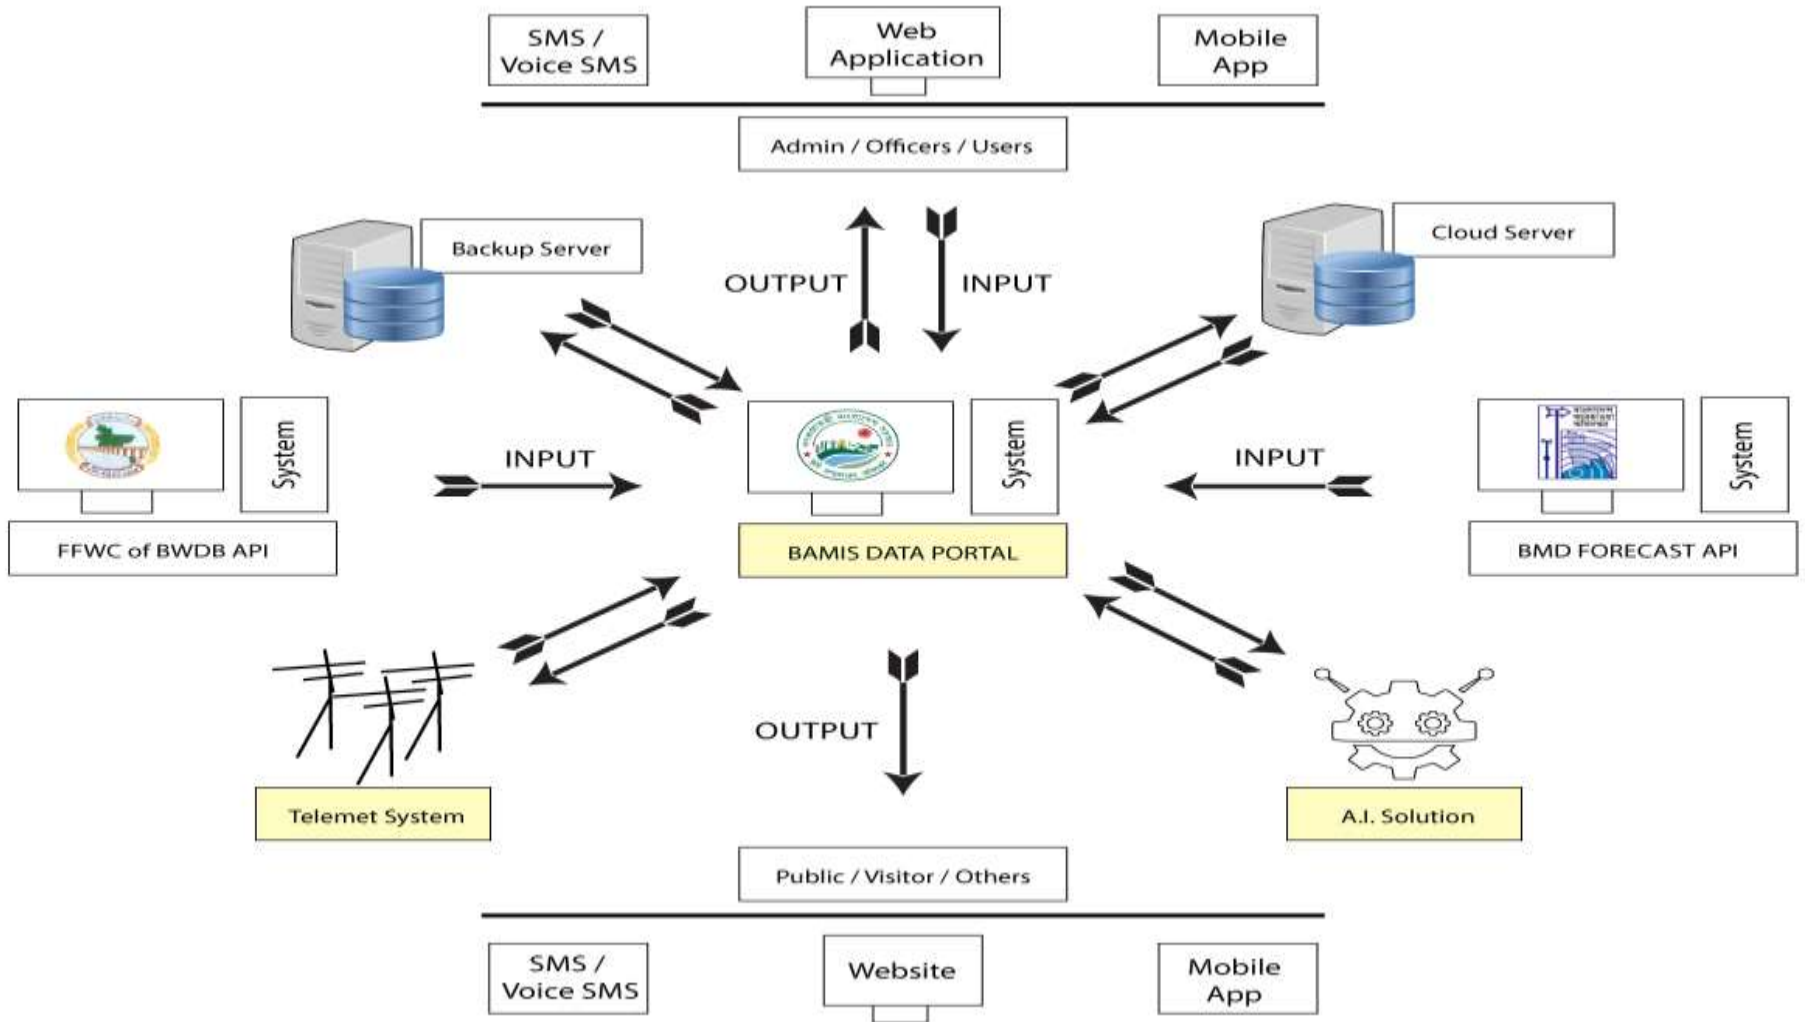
SMS / Voice SMS

Web Application

Mobile App

Admin / Officers / Users

Backup Server

OUTPUT

INPUT

Cloud Server

System

INPUT

System

INPUT

System

FFWC of BWDB API

BAMIS DATA PORTAL

BMD FORECAST API

OUTPUT

Telemet System

A.I. Solution

Public / Visitor / Others

SMS / Voice SMS

Website

Mobile App